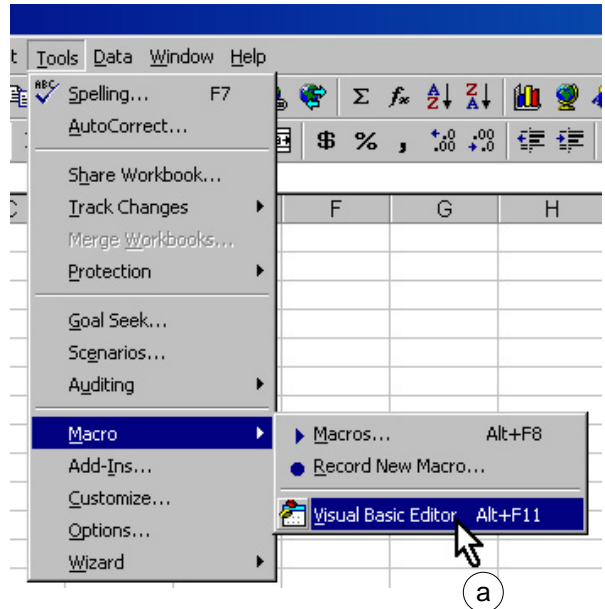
t Tools Data Window Help

Spelling... F7
AutoCorrect...
Share Workbook...
Track Changes
Merge Workbooks...
Protection
Goal Seek...
Scenarios...
Auditing
Macro
Add-Ins...
Customize...
Options...
Wizard

Macros... Alt+F8
Record New Macro...
Visual Basic Editor Alt+F11

Σ $f_x$ $ % , 

C F G H

a